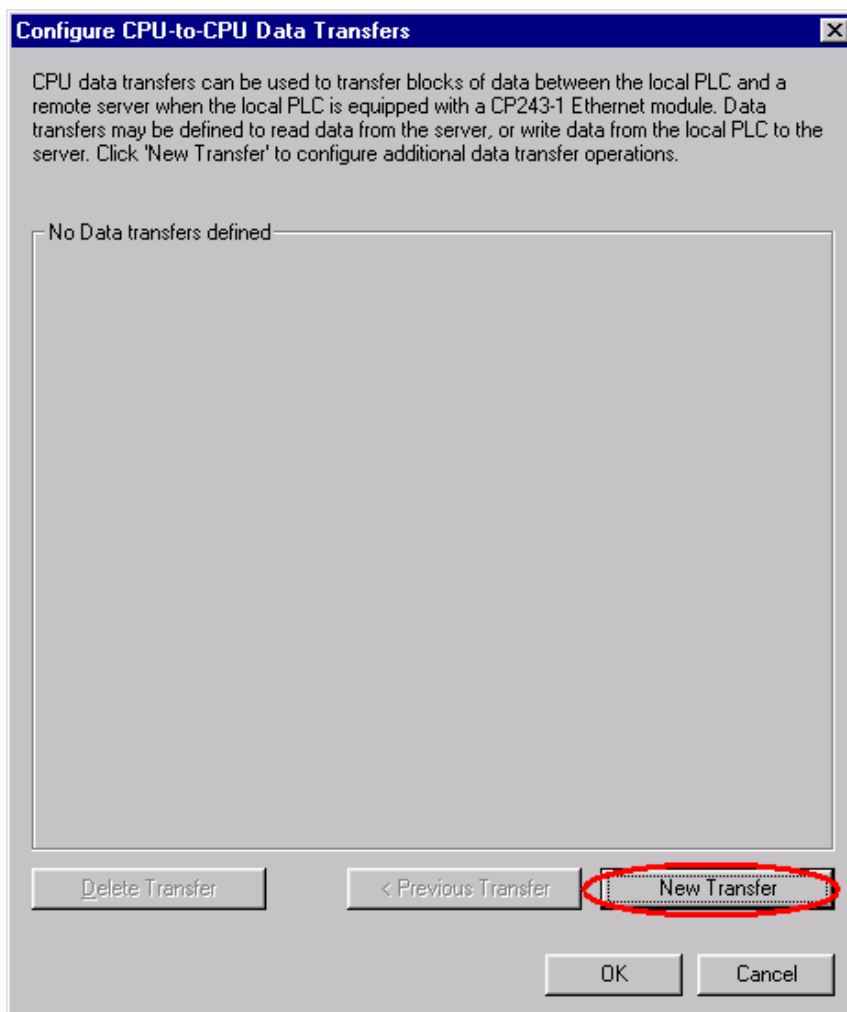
Configure CPU-to-CPU Data Transfers

CPU data transfers can be used to transfer blocks of data between the local PLC and a remote server when the local PLC is equipped with a CP243-1 Ethernet module. Data transfers may be defined to read data from the server, or write data from the local PLC to the server. Click 'New Transfer' to configure additional data transfer operations.

No Data transfers defined

Delete Transfer

< Previous Transfer

New Transfer

OK

Cancel